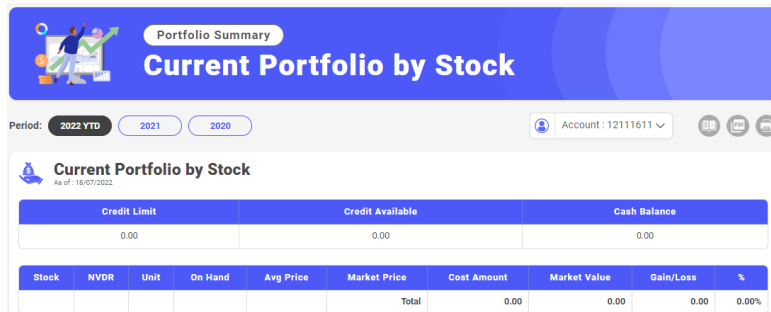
Portfolio Summary
Current Portfolio by Stock

Period: 2022 YTD 2021 2020

Account : 12111611

Current Portfolio by Stock
As of : 18/07/2022

| Credit Limit | Credit Available | Cash Balance |
|---|---|---|
| 0.00 | 0.00 | 0.00 |

| Stock | NVDR | Unit | On Hand | Avg Price | Market Price | Cost Amount | Market Value | Gain/Loss | % |
|---|---|---|---|---|---|---|---|---|---|
| | | | | | Total | 0.00 | 0.00 | 0.00 | 0.00% |